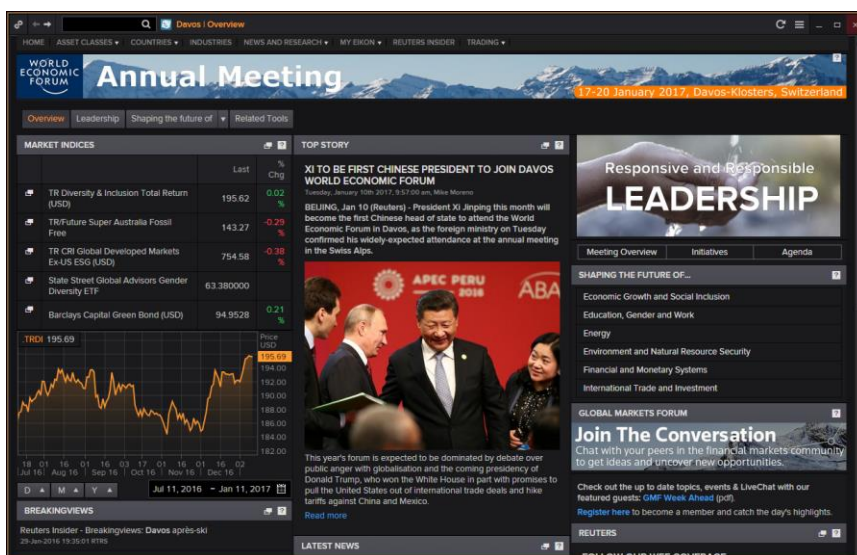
Davos | Overview

HOME ASSET CLASSES ▾ COUNTRIES ▾ INDUSTRIES NEWS AND RESEARCH ▾ MY EIKON ▾ REUTERS INSIDER TRADING ▾

WORLD ECONOMIC FORUM Annual Meeting

17-20 January 2017, Davos-Klosters, Switzerland

Overview Leadership Shaping the future of Related Tools

MARKET INDICES

| | Last | % Chg |
|---|---|---|
| TR Diversity & Inclusion Total Return (USD) | 195.62 | 0.02 % |
| TR/Future Super Australia Fossil Free | 143.27 | -0.29 % |
| TR CRI Global Developed Markets Ex-US ESG (USD) | 754.58 | -0.38 % |
| State Street Global Advisors Gender Diversity ETF | 63.380000 | |
| Barclays Capital Green Bond (USD) | 94.9528 | 0.21 % |

TRDI 195.69

Price USD

195.69 194.00 192.00 190.00 188.00 186.00 184.00 182.00

18 Jul 16 01 Aug 16 16 01 Sep 16 03 Oct 16 17 01 Nov 16 16 01 Dec 16 16 02

D M Y Jul 11, 2016 – Jan 11, 2017

BREAKINGVIEWS

Reuters Insider - Breakingviews: Davos après-ski
29-Jan-2016 19:35:01 RTRS

TOP STORY

XI TO BE FIRST CHINESE PRESIDENT TO JOIN DAVOS WORLD ECONOMIC FORUM

Tuesday, January 10th 2017, 9:57:00 am, Mike Moreno

BEIJING, Jan 10 (Reuters) - President Xi Jinping this month will become the first Chinese head of state to attend the World Economic Forum in Davos, as the foreign ministry on Tuesday confirmed his widely-expected attendance at the annual meeting in the Swiss Alps.

APEC PERU 2016 ABA

This year's forum is expected to be dominated by debate over public anger with globalisation and the coming presidency of Donald Trump, who won the White House in part with promises to pull the United States out of international trade deals and hike tariffs against China and Mexico.

Read more

LATEST NEWS

Responsive and Responsible LEADERSHIP

Meeting Overview Initiatives Agenda

SHAPING THE FUTURE OF...

Economic Growth and Social Inclusion
Education, Gender and Work
Energy
Environment and Natural Resource Security
Financial and Monetary Systems
International Trade and Investment

GLOBAL MARKETS FORUM

Join The Conversation
Chat with your peers in the financial markets community to get ideas and uncover new opportunities.

Check out the up to date topics, events & LiveChat with our featured guests: GMF Week Ahead (pdf).
Register here to become a member and catch the day's highlights.

REUTERS